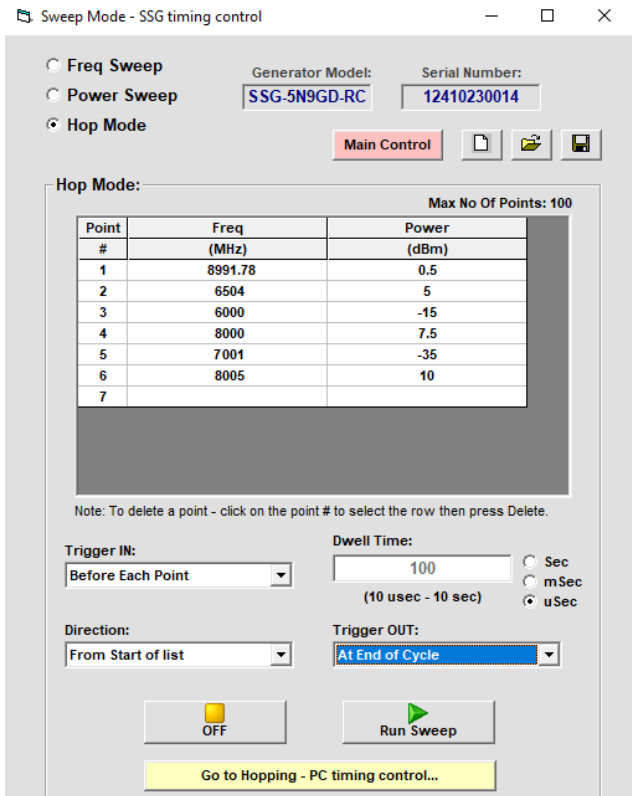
Sweep Mode - SSG timing control

Freq Sweep
Power Sweep
Hop Mode

Generator Model:
SSG-5N9GD-RC

Serial Number:
12410230014

Main Control

Hop Mode:

Max No Of Points: 100

| Point # | Freq (MHz) | Power (dBm) |
|---|---|---|
| 1 | 8991.78 | 0.5 |
| 2 | 6504 | 5 |
| 3 | 6000 | -15 |
| 4 | 8000 | 7.5 |
| 5 | 7001 | -35 |
| 6 | 8005 | 10 |
| 7 | | |

Note: To delete a point - click on the point # to select the row then press Delete.

Trigger IN:
Before Each Point

Dwell Time:
100
(10 usec - 10 sec)
Sec
mSec
uSec

Direction:
From Start of list

Trigger OUT:
At End of Cycle

OFF

Run Sweep

Go to Hopping - PC timing control...